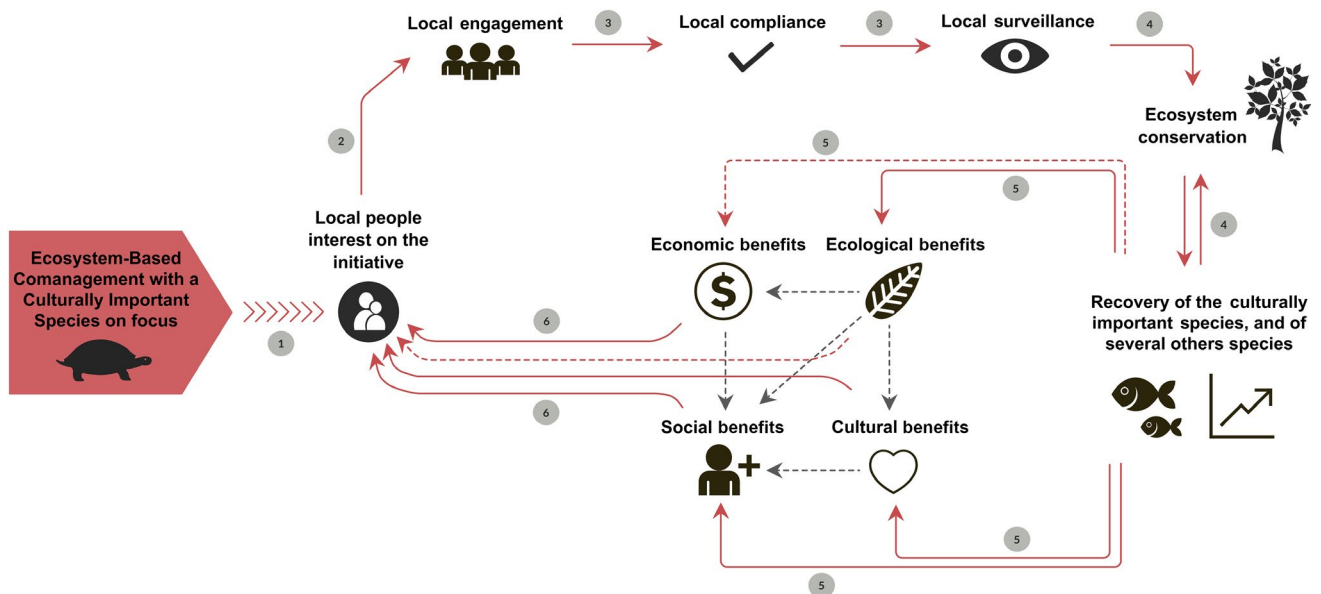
Ecosystem-Based Comanagement with a Culturally Important Species on focus

1

Local people interest on the initiative

2

Local engagement

3

Local compliance

3

Local surveillance

4

Ecosystem conservation

4

Recovery of the culturally important species, and of several others species

5

5

Economic benefits

$

Ecological benefits

6

6

Social benefits

Cultural benefits

5

5